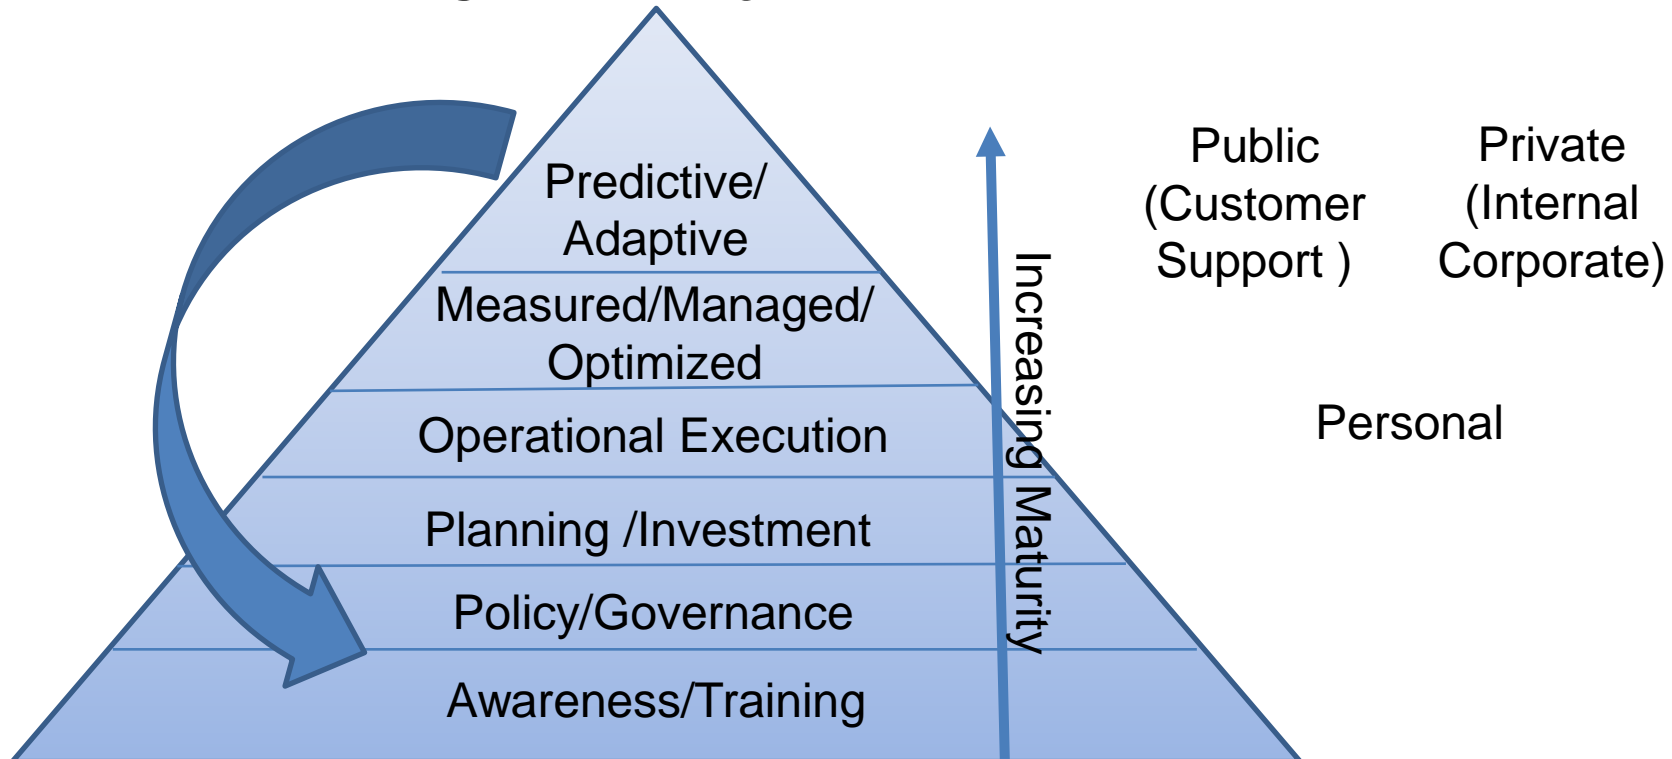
Predictive/
Adaptive

Measured/Managed/
Optimized

Operational Execution

Planning /Investment

Policy/Governance

Awareness/Training

Increasing Maturity

Public
(Customer
Support )

Private
(Internal
Corporate)

Personal